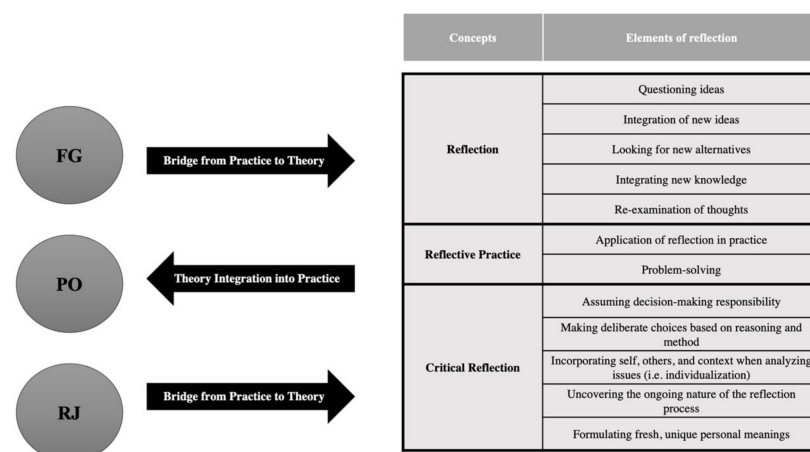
FG

Bridge from Practice to Theory

PO

Theory Integration into Practice

RJ

Bridge from Practice to Theory

| Concepts | Elements of reflection |
|---|---|
| Reflection | Questioning ideas |
| | Integration of new ideas |
| | Looking for new alternatives |
| | Integrating new knowledge |
| | Re-examination of thoughts |
| Reflective Practice | Application of reflection in practice |
| | Problem-solving |
| Critical Reflection | Assuming decision-making responsibility |
| | Making deliberate choices based on reasoning and method |
| | Incorporating self, others, and context when analyzing issues (i.e. individualization) |
| | Uncovering the ongoing nature of the reflection process |
| | Formulating fresh, unique personal meanings |